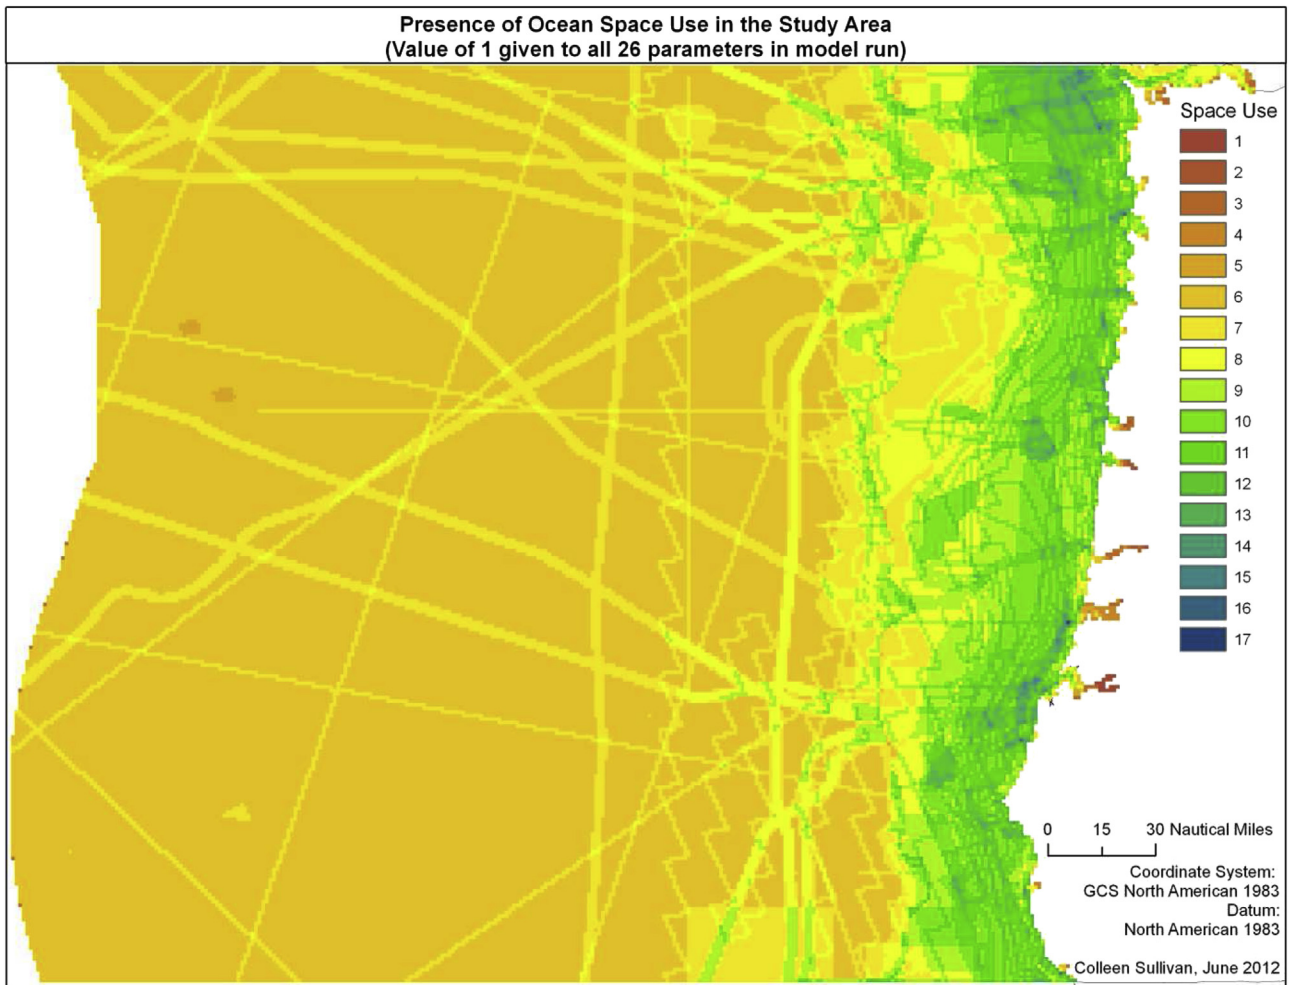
Presence of Ocean Space Use in the Study Area
(Value of 1 given to all 26 parameters in model run)

Space Use
1
2
3
4
5
6
7
8
9
10
11
12
13
14
15
16
17

0 15 30 Nautical Miles

Coordinate System:
GCS North American 1983
Datum:
North American 1983

Colleen Sullivan, June 2012